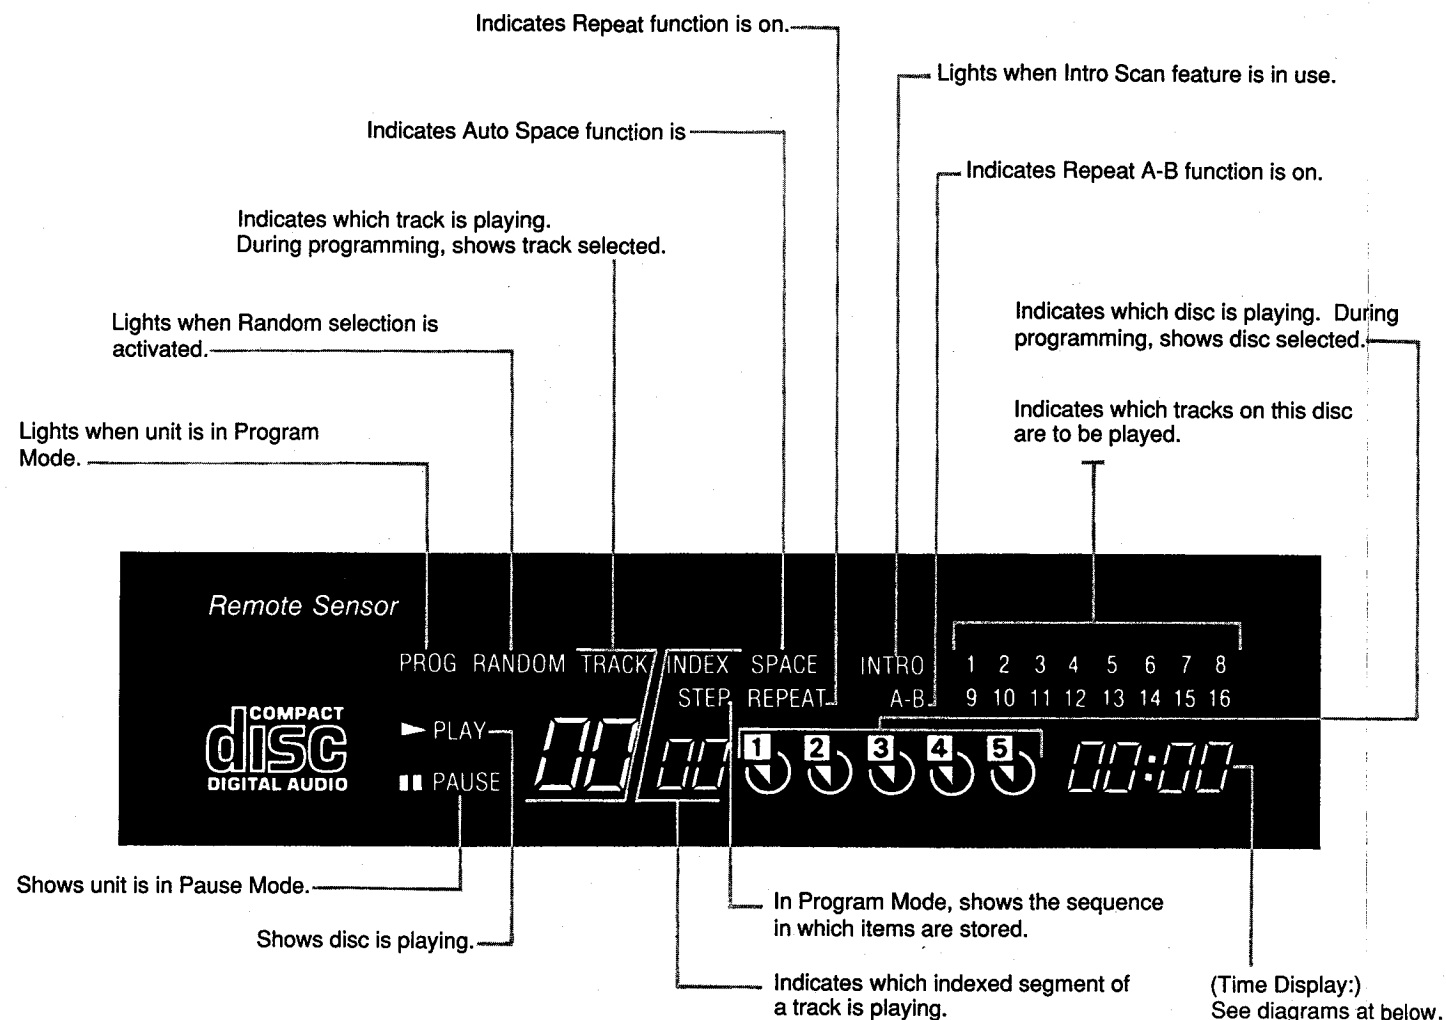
Indicates Repeat function is on.

Lights when Intro Scan feature is in use.

Indicates Auto Space function is

Indicates Repeat A-B function is on.

Indicates which track is playing. During programming, shows track selected.

Lights when Random selection is activated.

Indicates which disc is playing. During programming, shows disc selected.

Indicates which tracks on this disc are to be played.

Lights when unit is in Program Mode.

Remote Sensor

PROG RANDOM TRACK INDEX SPACE INTRO 1 2 3 4 5 6 7 8

STEP REPEAT A-B 9 10 11 12 13 14 15 16

COMPACT disc DIGITAL AUDIO

PLAY

PAUSE

00 00 1 2 3 4 5 00:00

Shows unit is in Pause Mode.

Shows disc is playing.

In Program Mode, shows the sequence in which items are stored.

Indicates which indexed segment of a track is playing.

(Time Display:) See diagrams at below.